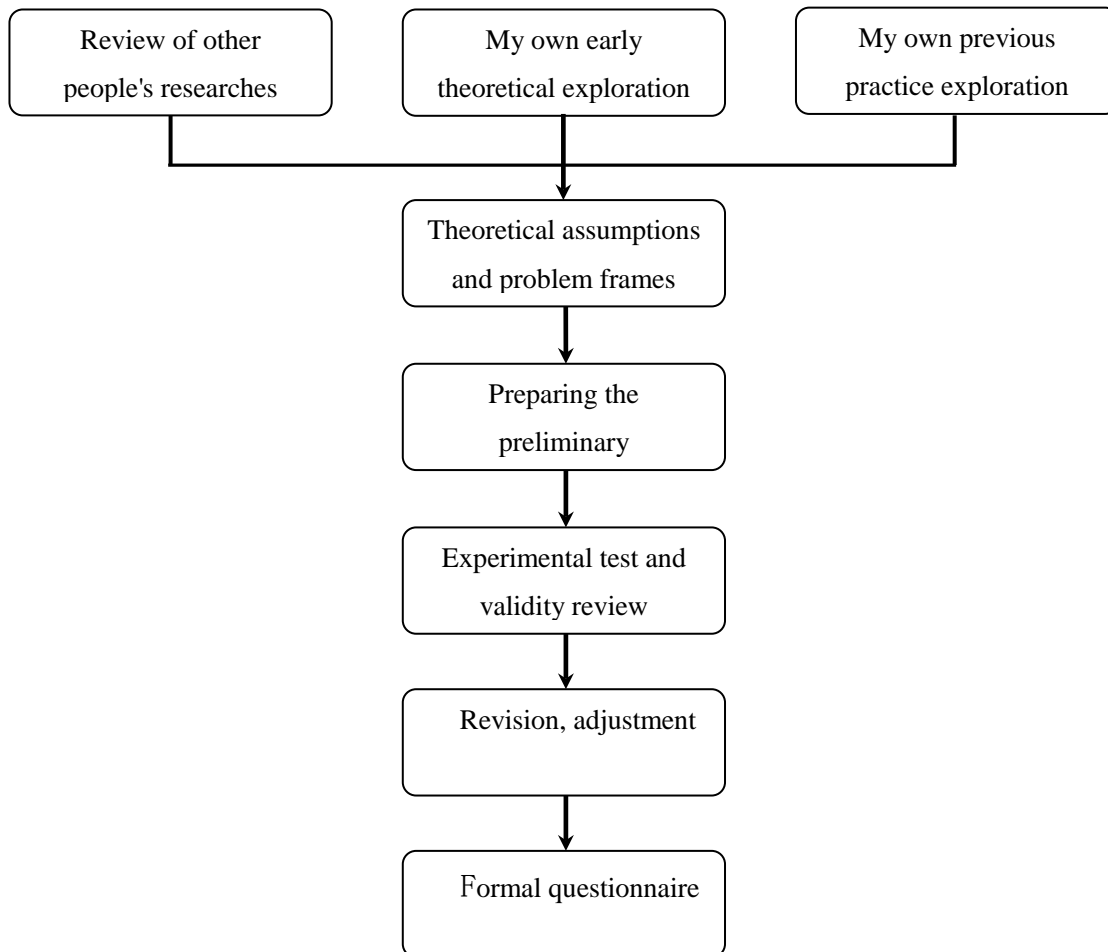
Review of other people's researches

My own early theoretical exploration

My own previous practice exploration

Theoretical assumptions and problem frames

Preparing the preliminary

Experimental test and validity review

Revision, adjustment

Formal questionnaire